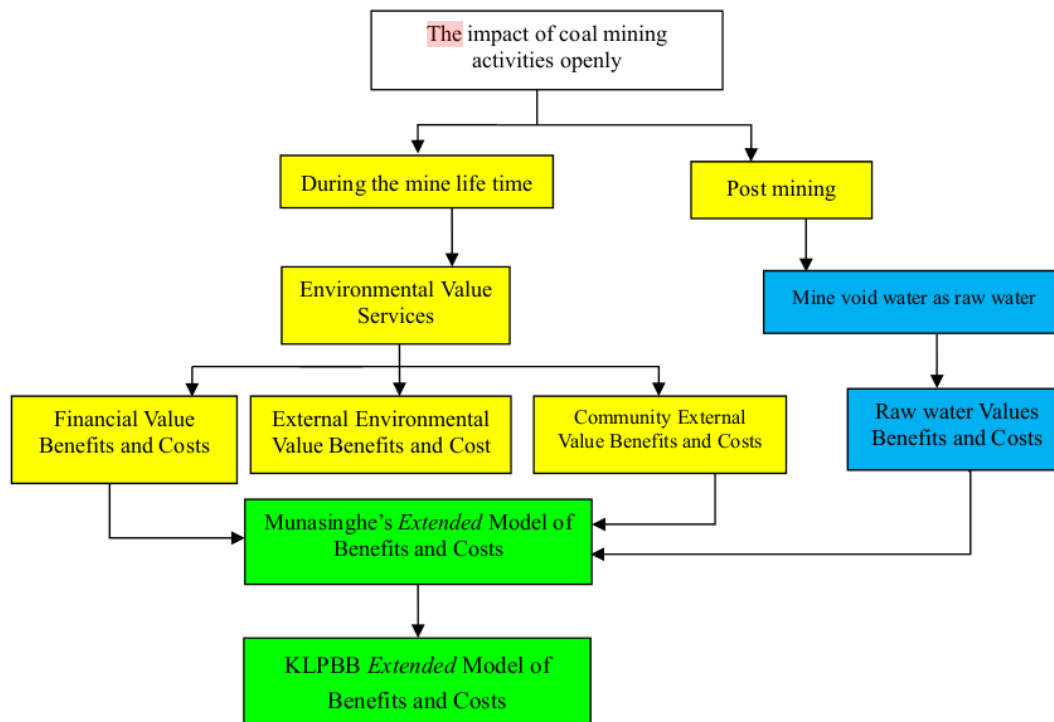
The impact of coal mining activities openly

During the mine life time

Post mining

Environmental Value Services

Mine void water as raw water

Financial Value Benefits and Costs

External Environmental Value Benefits and Cost

Community External Value Benefits and Costs

Raw water Values Benefits and Costs

Munasinghe's *Extended* Model of Benefits and Costs

KLPBB *Extended* Model of Benefits and Costs